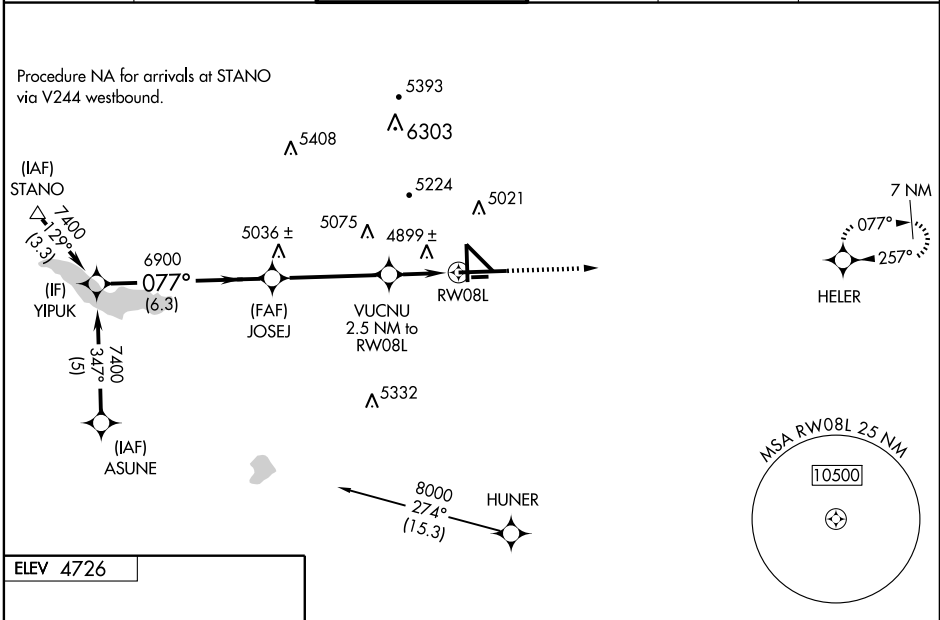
Procedure NA for arrivals at STANO via V244 westbound.

5393
6303
5408
5224
5021
5075
4899 ±
5036 ±

(IAF)
STANO
7400
129°
(3.3)

6900
077°
(6.3)

(IF)
YIPUK

(FAF)
JOSEJ

VUCNU
2.5 NM to
RW08L

RW08L

7 NM
077°
257°
HELER

7400
347°
(5)

(IAF)
ASUNE

5332

8000
274°
(15.3)
HUNER

MSA RW08L 25 NM
10500

ELEV 4726